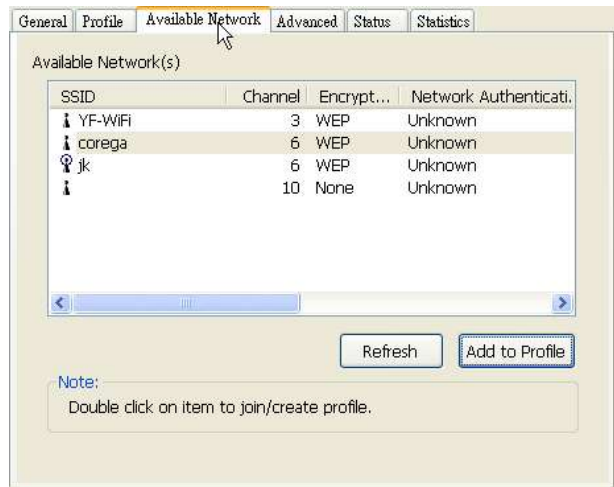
General | Profile | Available Network | Advanced | Status | Statistics

Available Network(s)

| SSID | Channel | Encrypt... | Network Authenticati. |
|---|---|---|---|
| YF-WiFi | 3 | WEP | Unknown |
| corega | 6 | WEP | Unknown |
| jk | 6 | WEP | Unknown |
| | 10 | None | Unknown |

Refresh | Add to Profile

Note:
Double click on item to join/create profile.